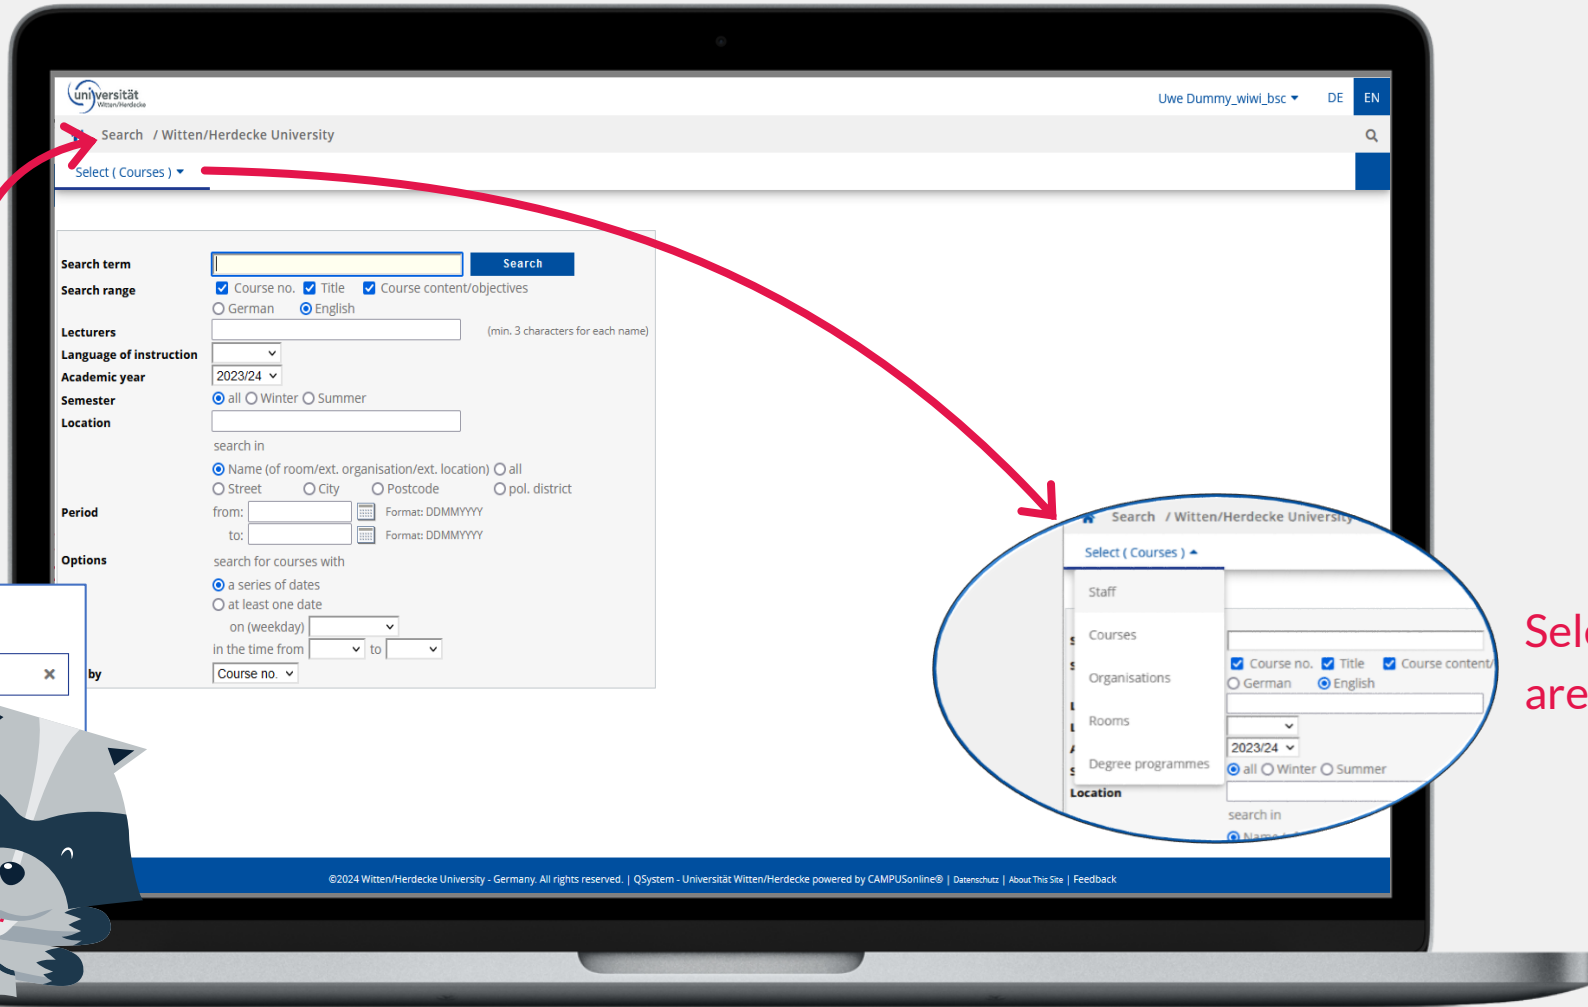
universität Witten/Herdecke

Uwe Dummy_wiwi_bsc DE EN

Search / Witten/Herdecke University

Select ( Courses )

Search term | Search
Search range | Course no. Title Course content/objectives
German English
Lecturers | (min. 3 characters for each name)
Language of instruction
Academic year | 2023/24
Semester | all Winter Summer
Location
search in
Name (of room/ext. organisation/ext. location) all
Street City Postcode pol. district
Period | from: Format: DDMMYYYY
to: Format: DDMMYYYY
Options
search for courses with
a series of dates
at least one date
on (weekday)
in the time from to
by | Course no.

×

Search / Witten/Herdecke University

Select ( Courses )

Staff
Courses
Organisations
Rooms
Degree programmes

Course no. Title Course content/
German English
2023/24
all Winter Summer
Location
search in

©2024 Witten/Herdecke University - Germany. All rights reserved. | QSystem - Universität Witten/Herdecke powered by CAMPUSonline® | Datenschutz | About This Site | Feedback

Sel
are